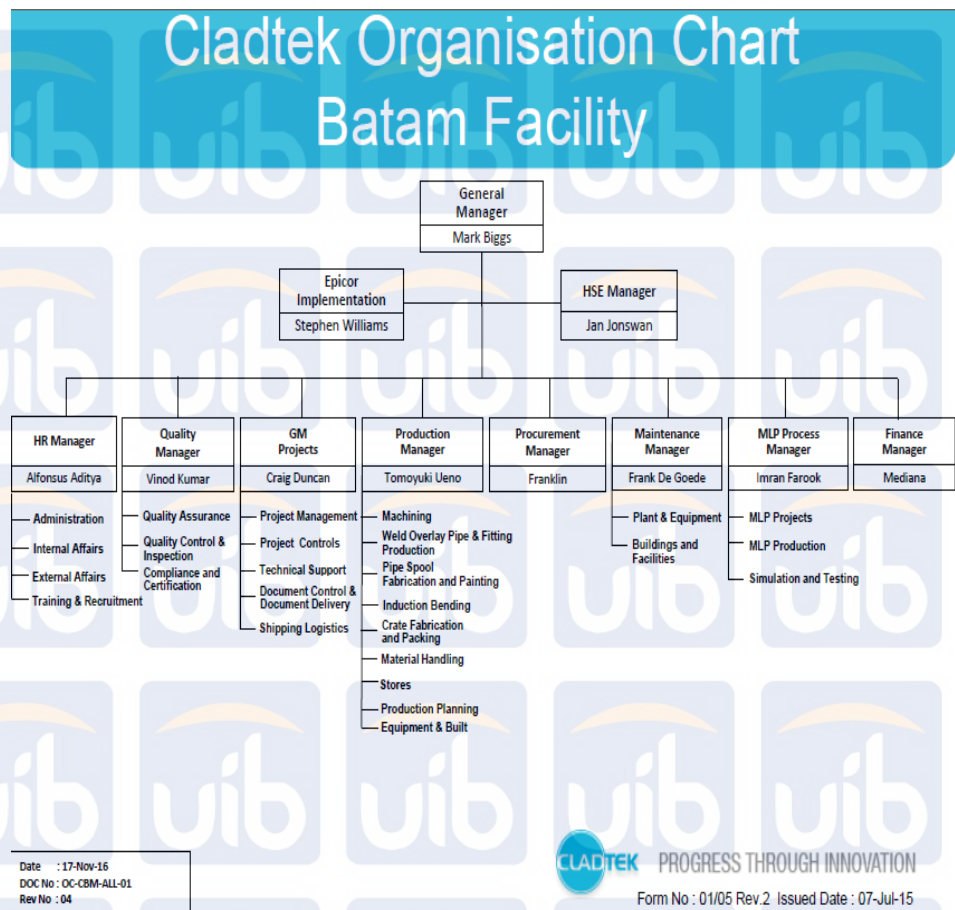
Cladtek Organisation Chart
Batam Facility

General Manager
Mark Biggs

Epicor Implementation
Stephen Williams

HSE Manager
Jan Jonswan

HR Manager
Alfonsus Aditya
Administration
Internal Affairs
External Affairs
Training & Recruitment

Quality Manager
Vinod Kumar
Quality Assurance
Quality Control & Inspection
Compliance and Certification

GM Projects
Craig Duncan
Project Management
Project Controls
Technical Support
Document Control & Document Delivery
Shipping Logistics

Production Manager
Tomoyuki Ueno
Machining
Weld Overlay Pipe & Fitting Production
Pipe Spool Fabrication and Painting
Induction Bending
Crate Fabrication and Packing
Material Handling
Stores
Production Planning
Equipment & Built

Procurement Manager
Franklin

Maintenance Manager
Frank De Goede
Plant & Equipment
Buildings and Facilities

MLP Process Manager
Imran Farook
MLP Projects
MLP Production
Simulation and Testing

Finance Manager
Mediana

uib

Date : 17-Nov-16
DOC No : OC-CBM-ALL-01
Rev No : 04

CLADTEK PROGRESS THROUGH INNOVATION
Form No : 01/05 Rev.2 Issued Date : 07-Jul-15